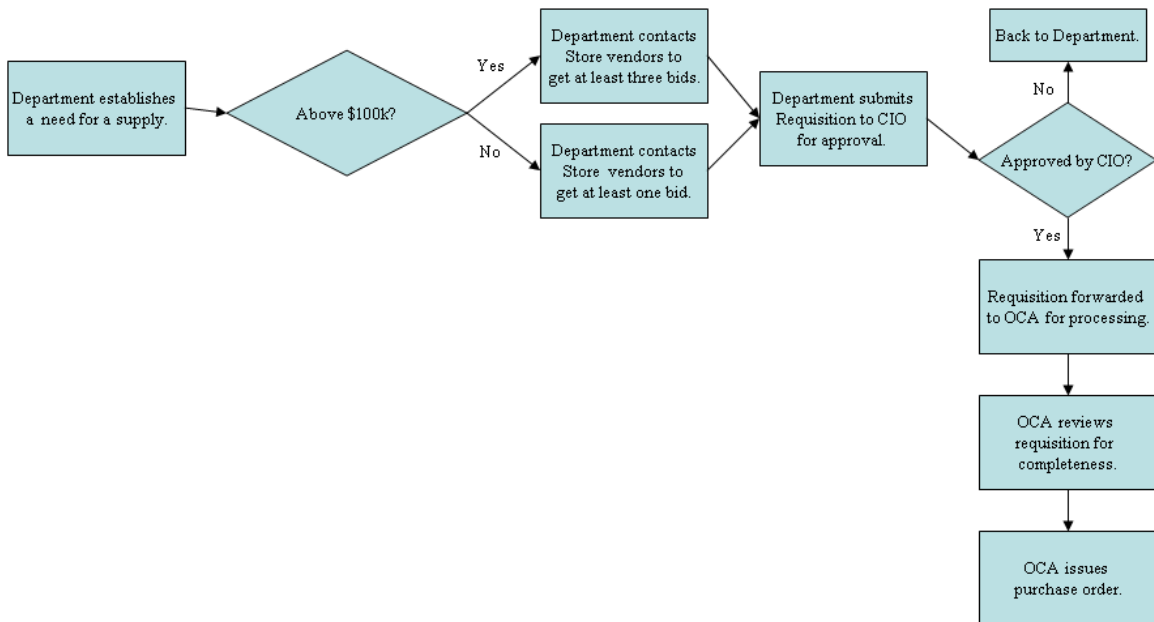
Department establishes a need for a supply.

Above $100k?

Yes

Department contacts Store vendors to get at least three bids.

No

Department contacts Store vendors to get at least one bid.

Department submits Requisition to CIO for approval.

Back to Department.

No

Approved by CIO?

Yes

Requisition forwarded to OCA for processing.

OCA reviews requisition for completeness.

OCA issues purchase order.